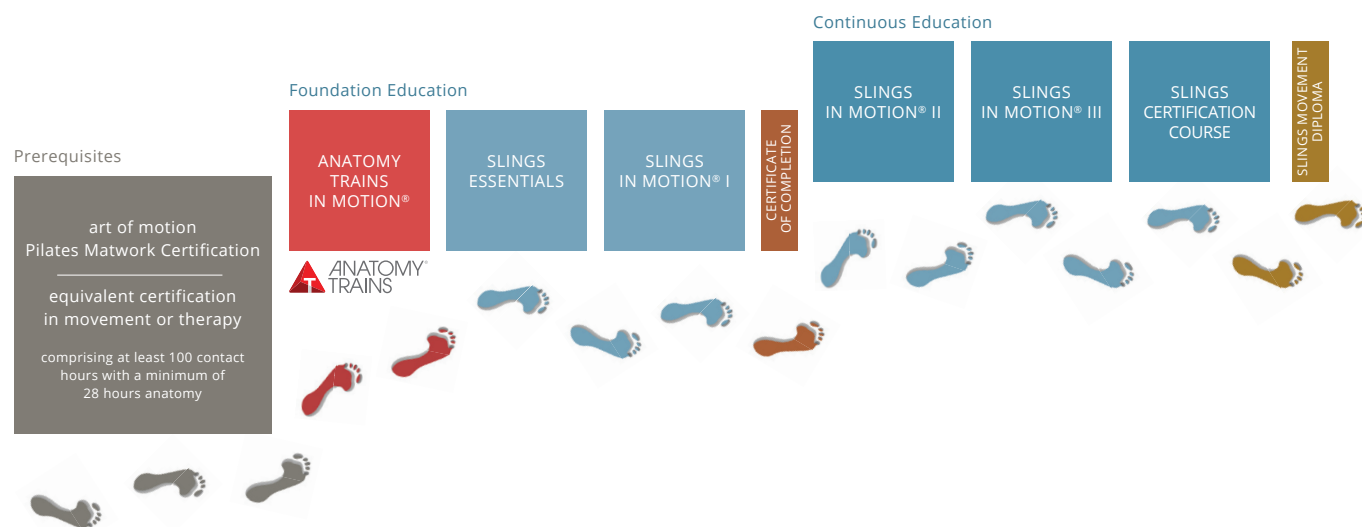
Prerequisites

art of motion
Pilates Matwork Certification

equivalent certification in movement or therapy

comprising at least 100 contact hours with a minimum of 28 hours anatomy

Foundation Education

ANATOMY TRAINS IN MOTION®

ANATOMY® TRAINS

SLINGS ESSENTIALS

SLINGS IN MOTION® I

CERTIFICATE OF COMPLETION

Continuous Education

SLINGS IN MOTION® II

SLINGS IN MOTION® III

SLINGS CERTIFICATION COURSE

SLINGS MOVEMENT DIPLOMA